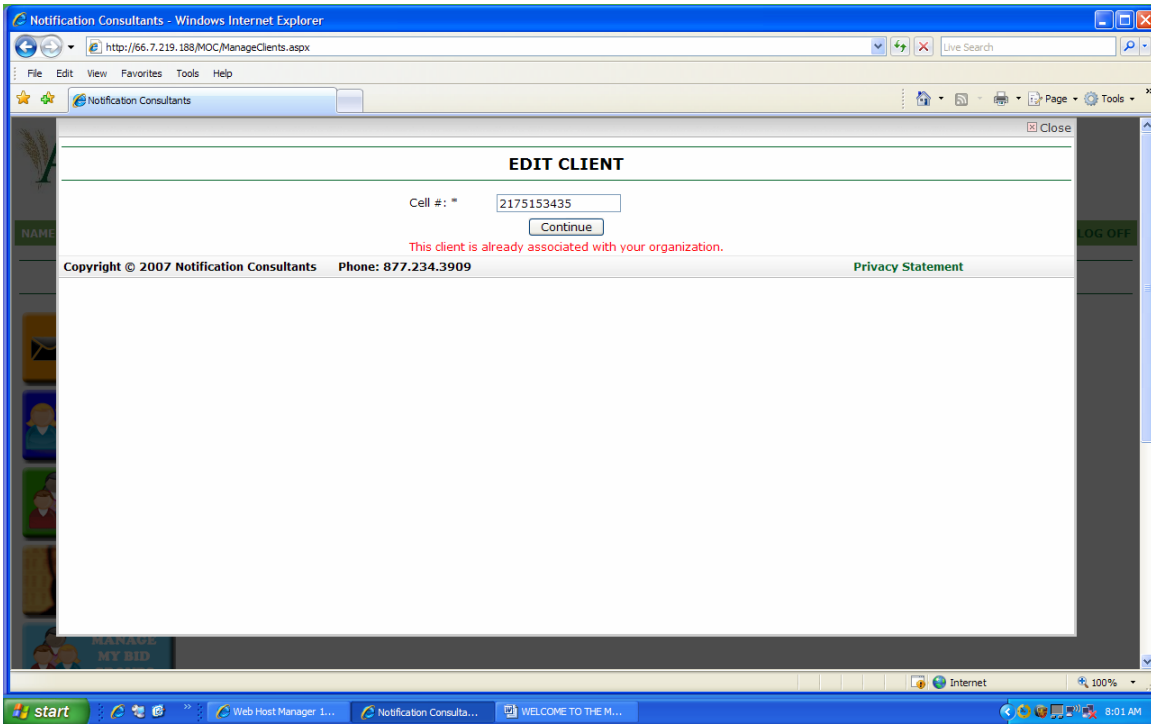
Notification Consultants - Windows Internet Explorer

http://66.7.219.188/MOC/ManageClients.aspx

Live Search

File Edit View Favorites Tools Help

Notification Consultants

Page Tools

Close

EDIT CLIENT

Cell #: *

2175153435

Continue

This client is already associated with your organization.

Copyright © 2007 Notification Consultants Phone: 877.234.3909

Privacy Statement

NAME

LOG OFF

MANAGE MY BID

Internet

100%

start

Web Host Manager 1...

Notification Consulta...

WELCOME TO THE M...

8:01 AM